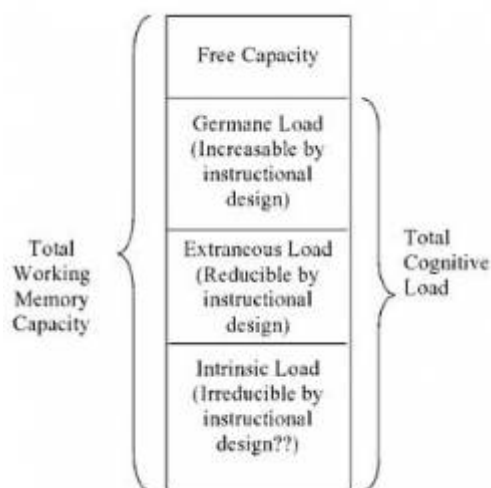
Free Capacity

Germane Load (Increasable by instructional design)

Extraneous Load (Reducible by instructional design)

Intrinsic Load (Irreducible by instructional design??)

Total Working Memory Capacity

Total Cognitive Load